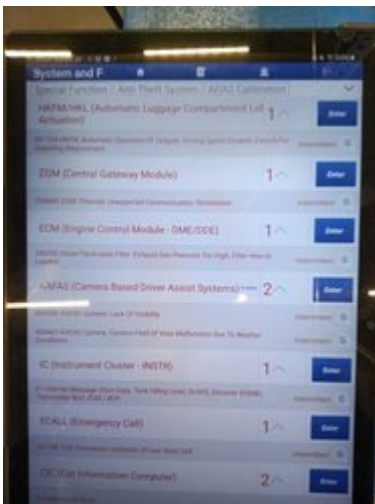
System and F

Special Function / Anti Theft System / KAFAS Calibration

HKFM/HKL (Automatic Luggage Compartment Lid Actuation)

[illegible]

1

Enter

ZGM (Central Gateway Module)

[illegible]

1

Enter

ECM (Engine Control Module - DME/DDE)

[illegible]

1

Enter

KAFAS (Camera Based Driver Assist Systems)

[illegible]

2

Enter

IC (Instrument Cluster - INSTR)

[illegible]

1

Enter

ECALL (Emergency Call)

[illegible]

1

Enter

CIC (Car Information Computer)

2

Enter